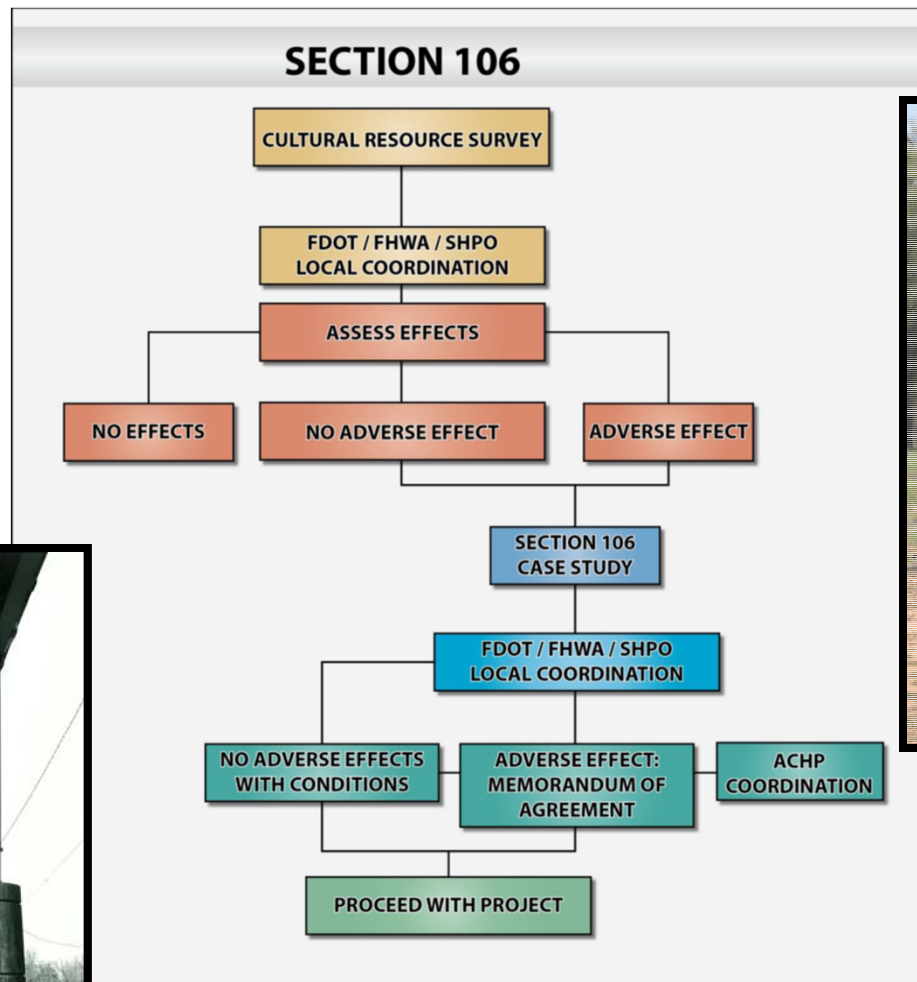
SECTION 106

CULTURAL RESOURCE SURVEY

FDOT / FHWA / SHPO
LOCAL COORDINATION

ASSESS EFFECTS

NO EFFECTS

NO ADVERSE EFFECT

ADVERSE EFFECT

SECTION 106
CASE STUDY

FDOT / FHWA / SHPO
LOCAL COORDINATION

NO ADVERSE EFFECTS WITH CONDITIONS

ADVERSE EFFECT: MEMORANDUM OF AGREEMENT

ACHP COORDINATION

PROCEED WITH PROJECT